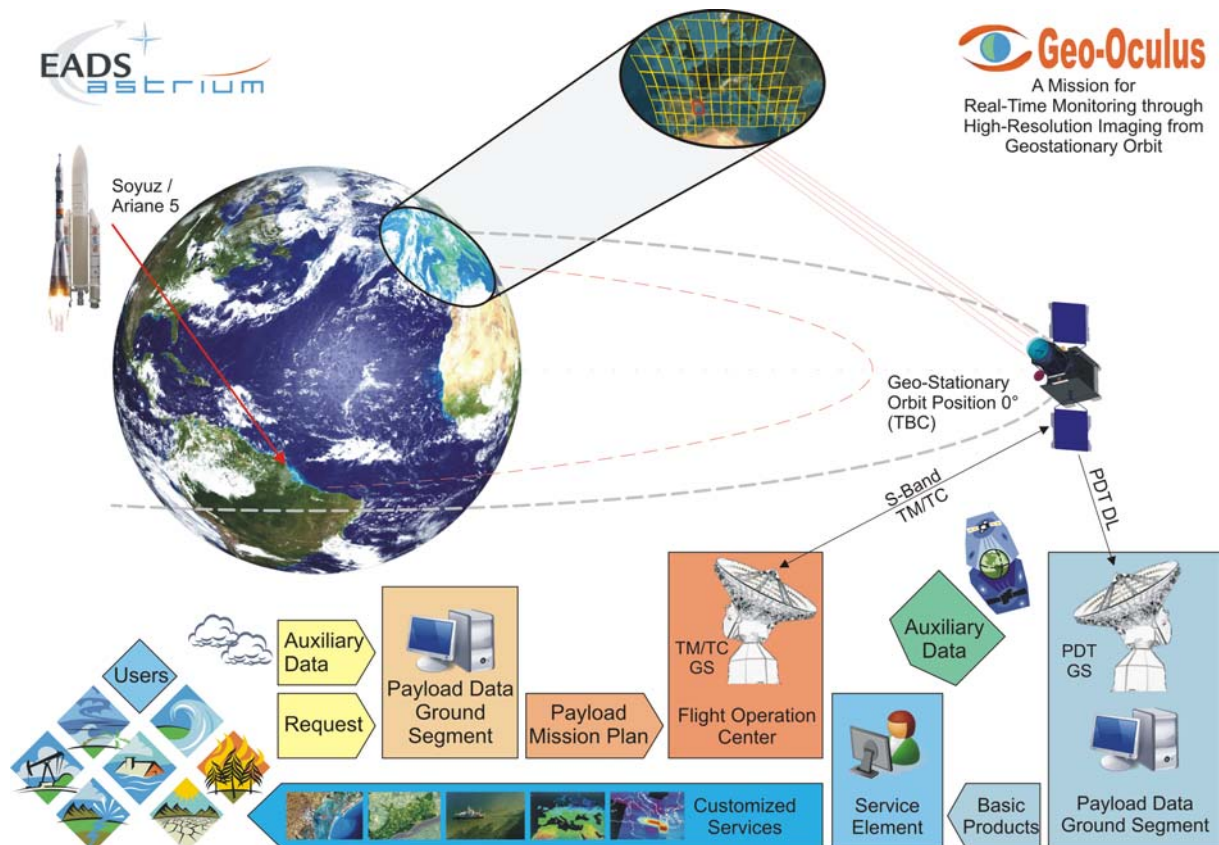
EADS astrium

Geo-Oculus
A Mission for Real-Time Monitoring through High-Resolution Imaging from Geostationary Orbit

Soyuz / Ariane 5

Geo-Stationary Orbit Position 0° (TBC)

S-Band TM/TC

PDT DL

Auxiliary Data

Request

Payload Data Ground Segment

Payload Mission Plan

TM/TC GS

Flight Operation Center

Auxiliary Data

PDT GS

Users

Customized Services

Service Element

Basic Products

Payload Data Ground Segment